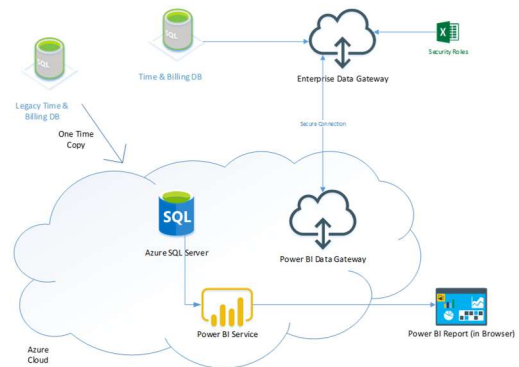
SQL

Legacy Time & Billing DB

SQL

Time & Billing DB

Enterprise Data Gateway

X

Security Roles

One Time Copy

Secure Connection

SQL

Azure SQL Server

Power BI Data Gateway

Power BI Service

Power BI Report (in Browser)

Azure Cloud